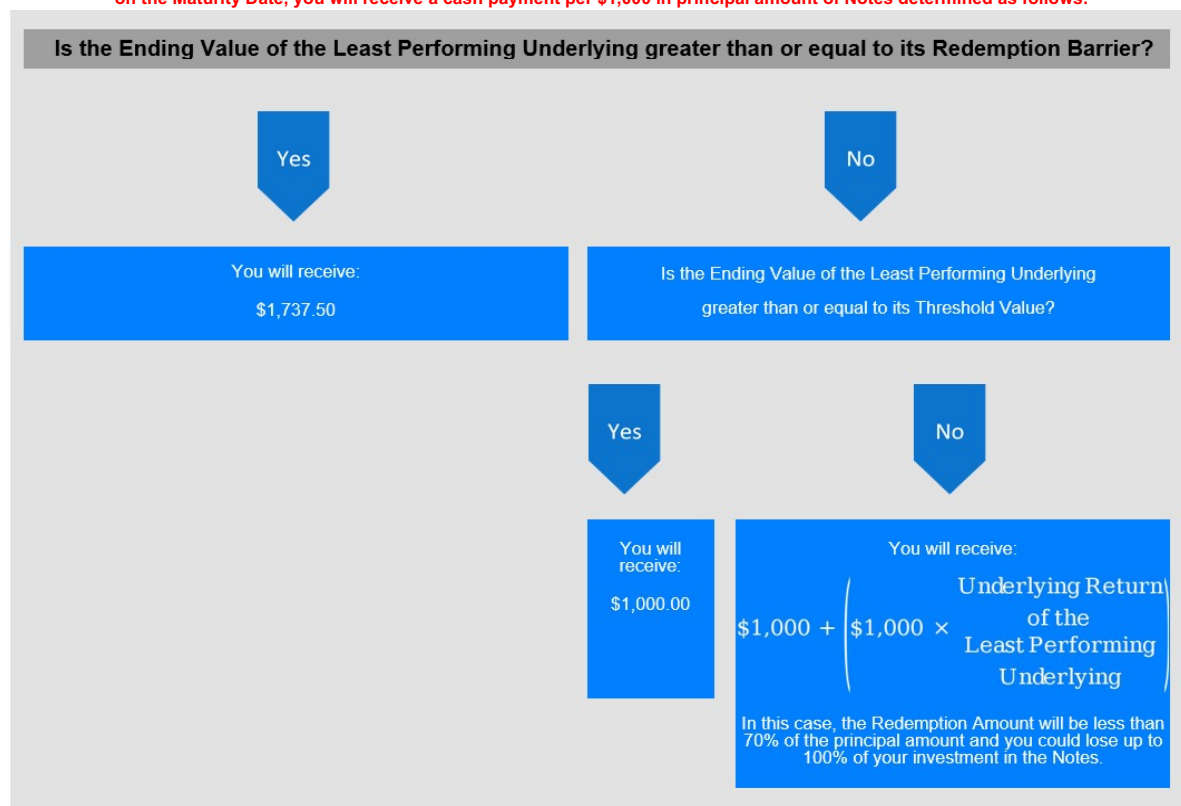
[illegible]

Is the Ending Value of the Least Performing Underlying greater than or equal to its Redemption Barrier?

Yes

No

You will receive:

$1,737.50

Is the Ending Value of the Least Performing Underlying greater than or equal to its Threshold Value?

Yes

No

You will receive:

$1,000.00

You will receive:

$\$1{,}000 + \left(\$1{,}000 \times \text{Underlying Return of the Least Performing Underlying}\right)$

In this case, the Redemption Amount will be less than 70% of the principal amount and you could lose up to 100% of your investment in the Notes.